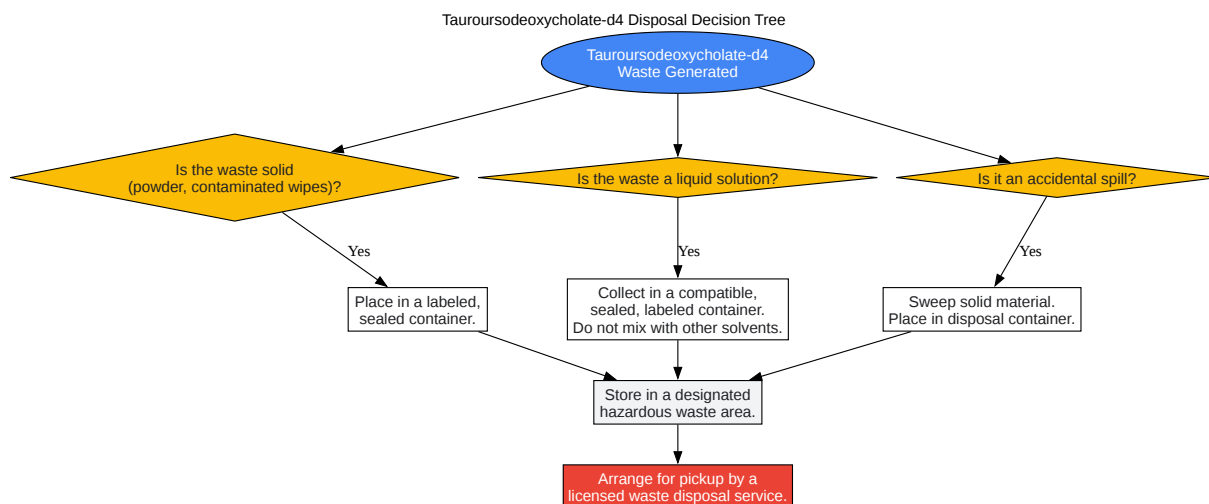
Tauroursodeoxycholate-d4 Disposal Decision Tree

Tauroursodeoxycholate-d4 Waste Generated

Is the waste solid (powder, contaminated wipes)?

Is the waste a liquid solution?

Is it an accidental spill?

Yes

Yes

Yes

Place in a labeled, sealed container.

Collect in a compatible, sealed, labeled container. Do not mix with other solvents.

Sweep solid material. Place in disposal container.

Store in a designated hazardous waste area.

Arrange for pickup by a licensed waste disposal service.